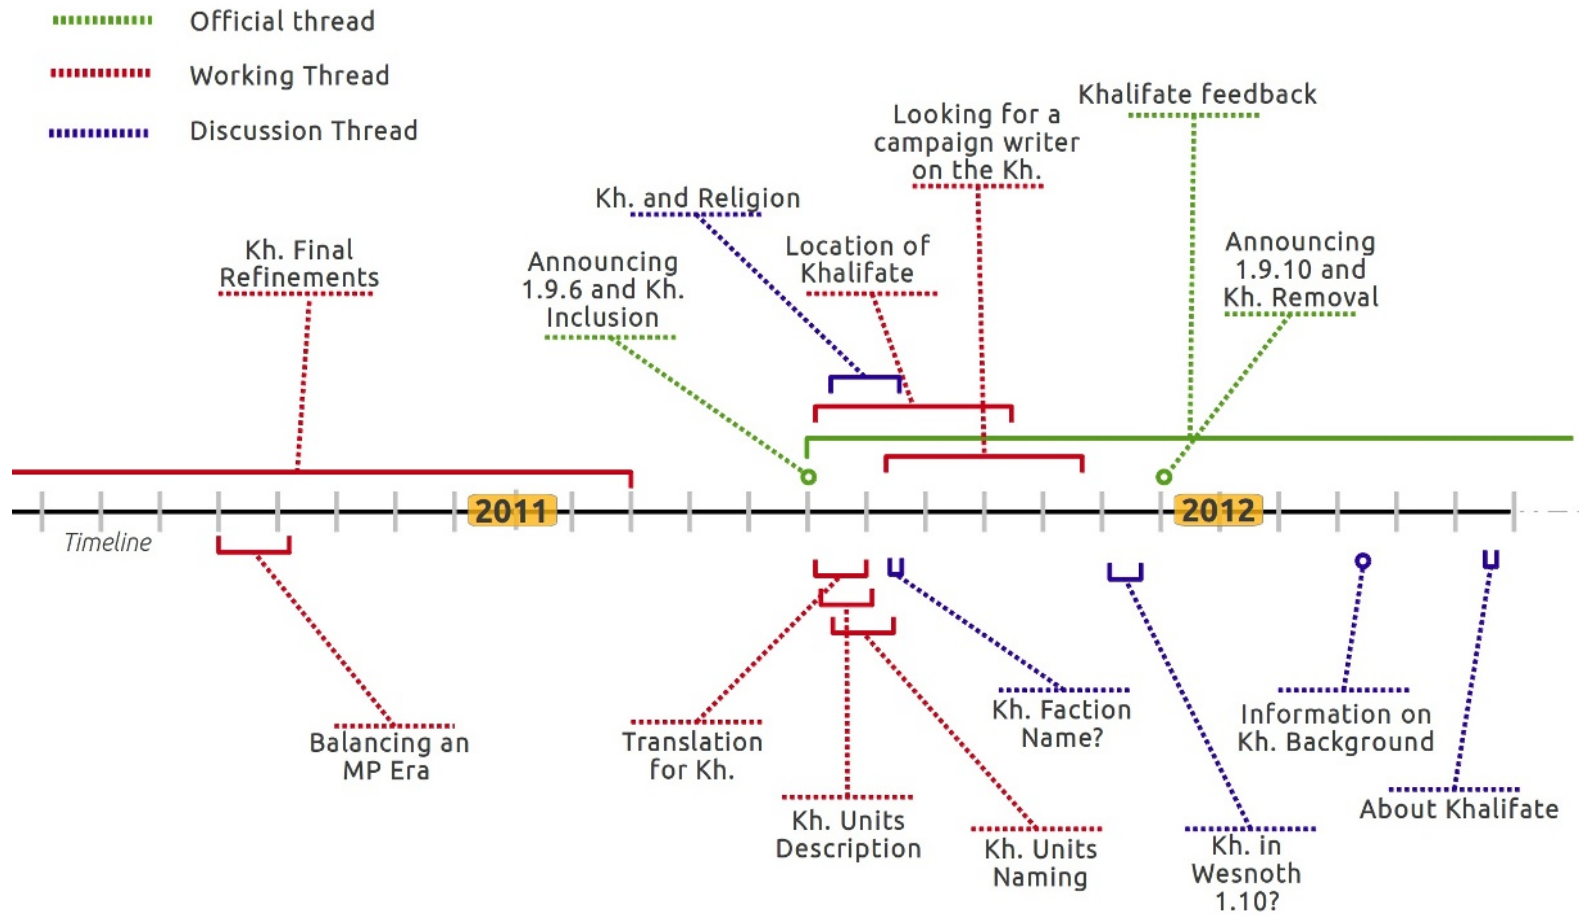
Official thread
Working Thread
Discussion Thread

Kh. Final Refinements

Announcing 1.9.6 and Kh. Inclusion

Kh. and Religion

Location of Khalifate

Looking for a campaign writer on the Kh.

Khalifate feedback

Announcing 1.9.10 and Kh. Removal

2011

2012

Timeline

Balancing an MP Era

Translation for Kh.

Kh. Units Description

Kh. Units Naming

Kh. Faction Name?

Kh. in Wesnoth 1.10?

Information on Kh. Background

About Khalifate